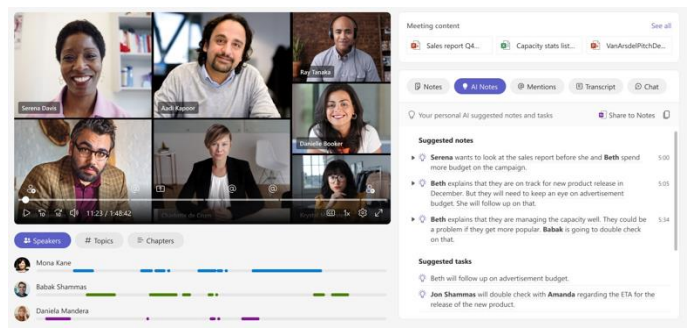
Serena Davis

Aadi Kapoor

Ray Tanaka

Danielle Booker

11:23 / 1:48:42

1x

Speakers

Topics

Chapters

Mona Kane

Babak Shammas

Daniela Mandera

Meeting content

See all

Sales report Q4...

Capacity stats list...

VanArsdelPitchDe...

Notes

AI Notes

Mentions

Transcript

Chat

Your personal AI suggested notes and tasks

Share to Notes

Suggested notes

Serena wants to look at the sales report before she and Beth spend more budget on the campaign. 5:00

Beth explains that they are on track for new product release in December. But they will need to keep an eye on advertisement budget. She will follow up on that. 5:05

Beth explains that they are managing the capacity well. They could be a problem if they get more popular. Babak is going to double check on that. 5:34

Suggested tasks

Beth will follow up on advertisement budget.

Jon Shammas will double check with Amanda regarding the ETA for the release of the new product.